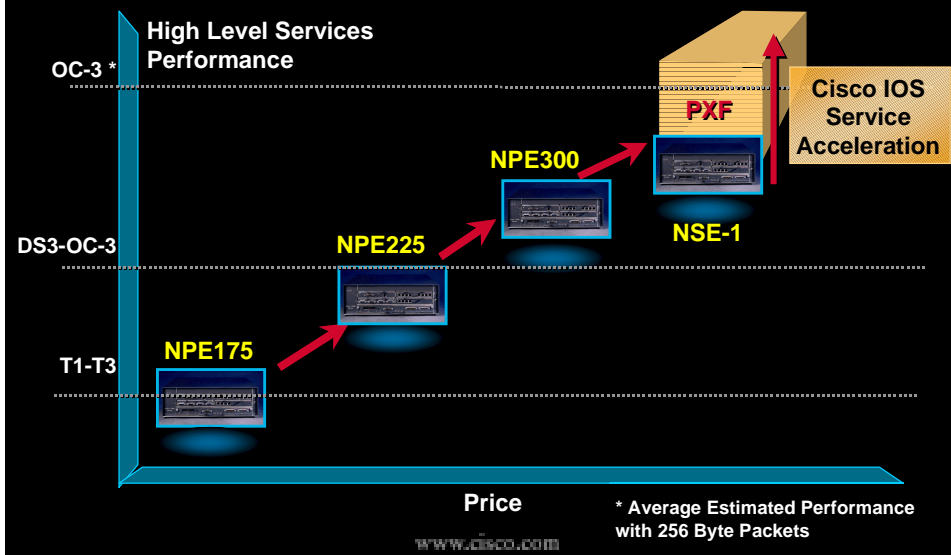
High Level Services Performance

OC-3 *

DS3-OC-3

T1-T3

NPE175

NPE225

NPE300

PXF

NSE-1

Cisco IOS Service Acceleration

Price

* Average Estimated Performance with 256 Byte Packets

www.cisco.com